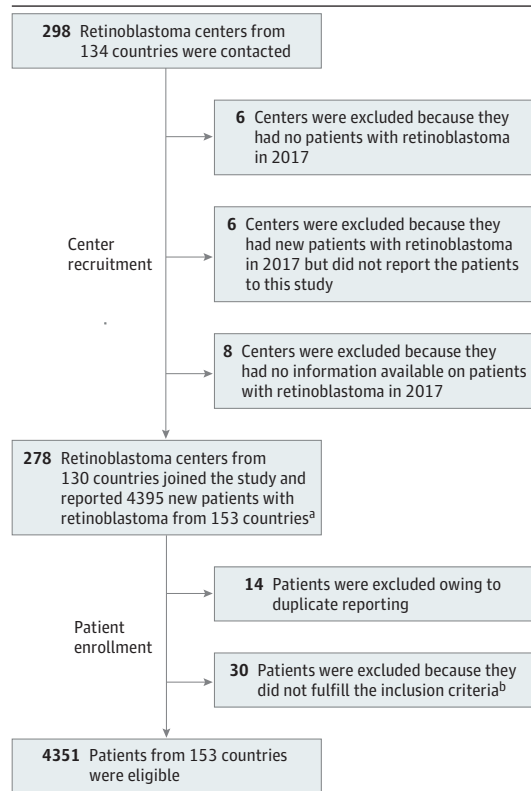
**298** Retinoblastoma centers from 134 countries were contacted

**6** Centers were excluded because they had no patients with retinoblastoma in 2017

Center recruitment

**6** Centers were excluded because they had new patients with retinoblastoma in 2017 but did not report the patients to this study

**8** Centers were excluded because they had no information available on patients with retinoblastoma in 2017

**278** Retinoblastoma centers from 130 countries joined the study and reported 4395 new patients with retinoblastoma from 153 countries$^{a}$

**14** Patients were excluded owing to duplicate reporting

Patient enrollment

**30** Patients were excluded because they did not fulfill the inclusion criteria$^{b}$

**4351** Patients from 153 countries were eligible